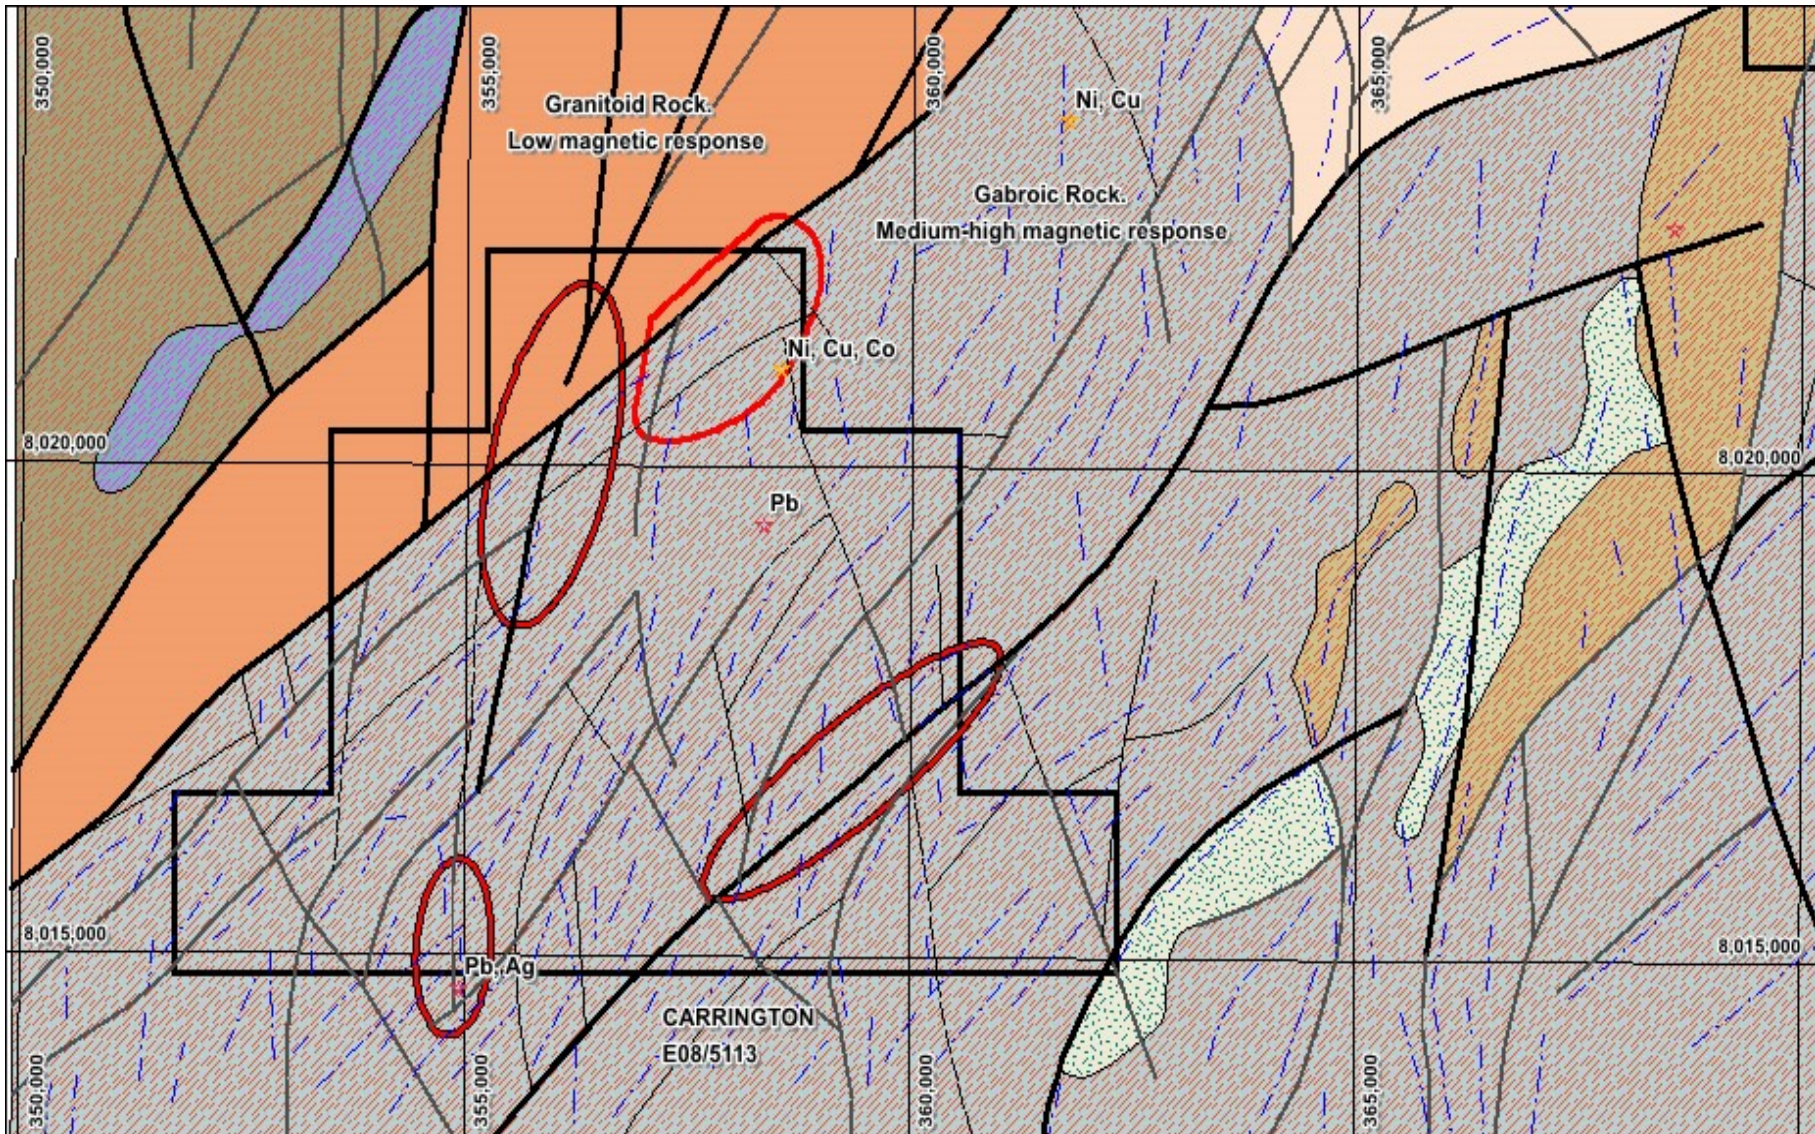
350,000
355,000
360,000
365,000
Granitoid Rock.
Low magnetic response
Ni, Cu
Gabroic Rock.
Medium-high magnetic response
Ni, Cu, Co
8,020,000
8,020,000
Pb
8,015,000
8,015,000
Pb, Ag
CARRINGTON
E08/5113
350,000
355,000
360,000
365,000